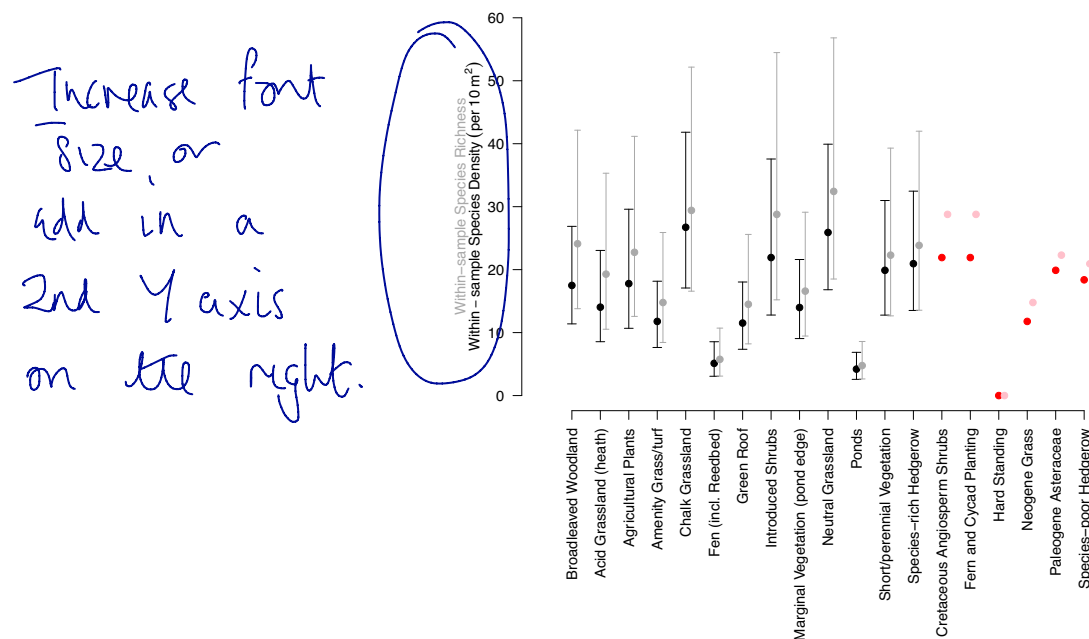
Increase font size, or add in a 2nd Y axis on the right.

Within-sample Species Richness
Within - sample Species Density (per 10 $m^2$)

60
50
40
30
20
10
0

Broadleaved Woodland
Acid Grassland (heath)
Agricultural Plants
Amenity Grass/turf
Chalk Grassland
Fen (incl. Reedbed)
Green Roof
Introduced Shrubs
Marginal Vegetation (pond edge)
Neutral Grassland
Ponds
Short/perennial Vegetation
Species-rich Hedgerow
Cretaceous Angiosperm Shrubs
Fern and Cycad Planting
Hard Standing
Neogene Grass
Paleogene Asteraceae
Species-poor Hedgerow